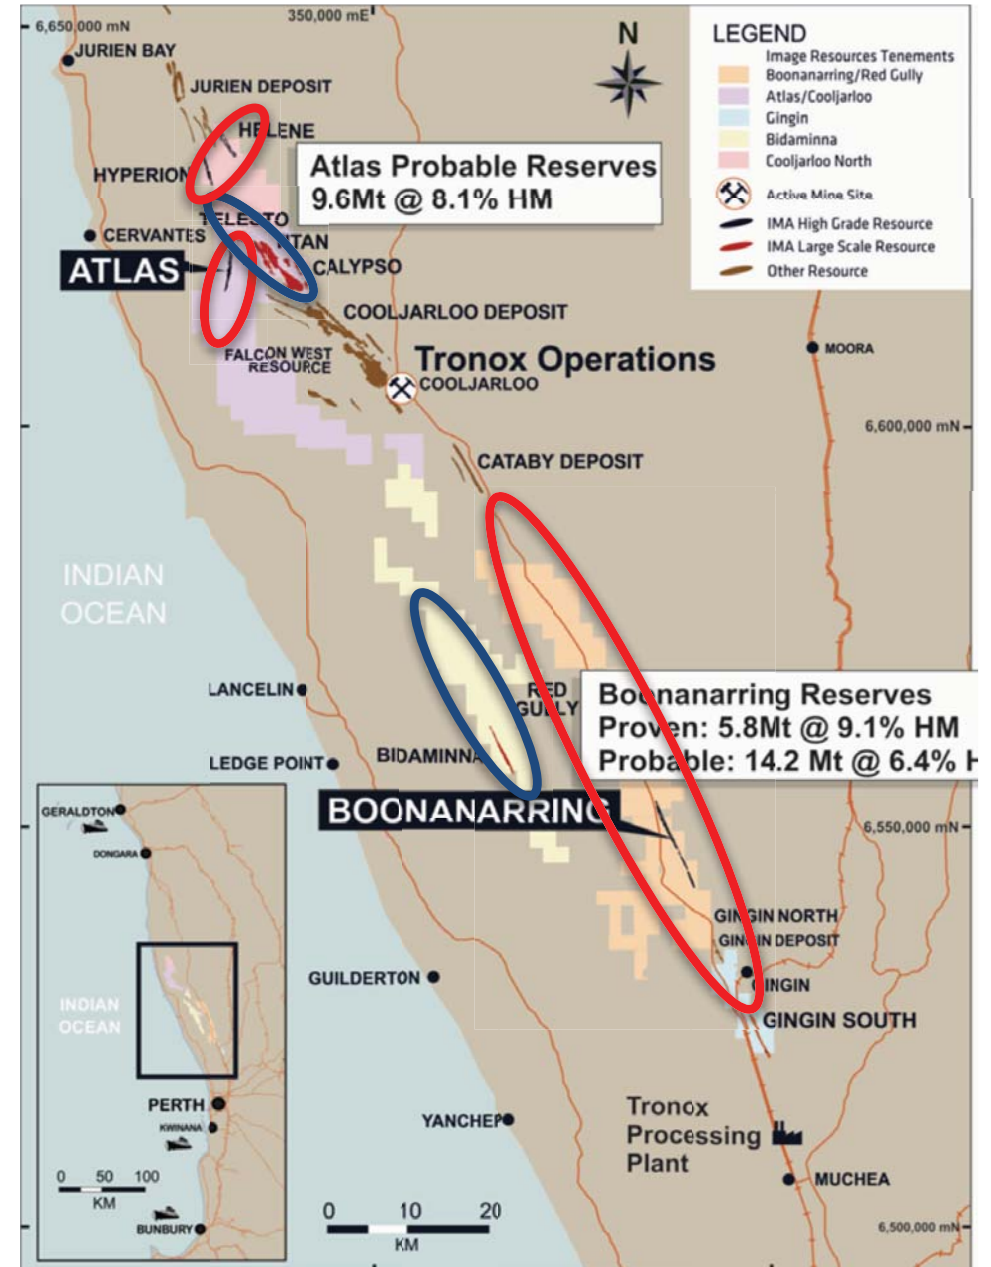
6,650,000 mN
350,000 mE
N
LEGEND
Image Resources Tenements
Boonanarring/Red Gully
Atlas/Cooljarloo
Gingin
Bidaminna
Cooljarloo North
Active Mine Site
IMA High Grade Resource
IMA Large Scale Resource
Other Resource

JURIEN BAY
JURIEN DEPOSIT
HELENE
HYPERION
Atlas Probable Reserves
9.6Mt @ 8.1% HM
CERVANTES
TELESTO
TITAN
ATLAS
CALYPSO
COOLJARLOO DEPOSIT
FALCON WEST RESOURCE
Tronox Operations
COOLJARLOO
MOORA
6,600,000 mN
CATABY DEPOSIT
INDIAN OCEAN
LANCELIN
RED GULLY
Boonanarring Reserves
Proven: 5.8Mt @ 9.1% HM
Probable: 14.2 Mt @ 6.4% H
LEDGE POINT
BIDAMINNA
BOONANARRING
6,550,000 mN
GINGIN NORTH
GINGIN DEPOSIT
GUILDERTON
GINGIN
GINGIN SOUTH
YANCHEP
Tronox Processing Plant
MUCHEA
6,500,000 mN
0 10 20
KM

GERALDTON
DONGARA
INDIAN OCEAN
PERTH
KWINANA
0 50 100
KM
BUNBURY